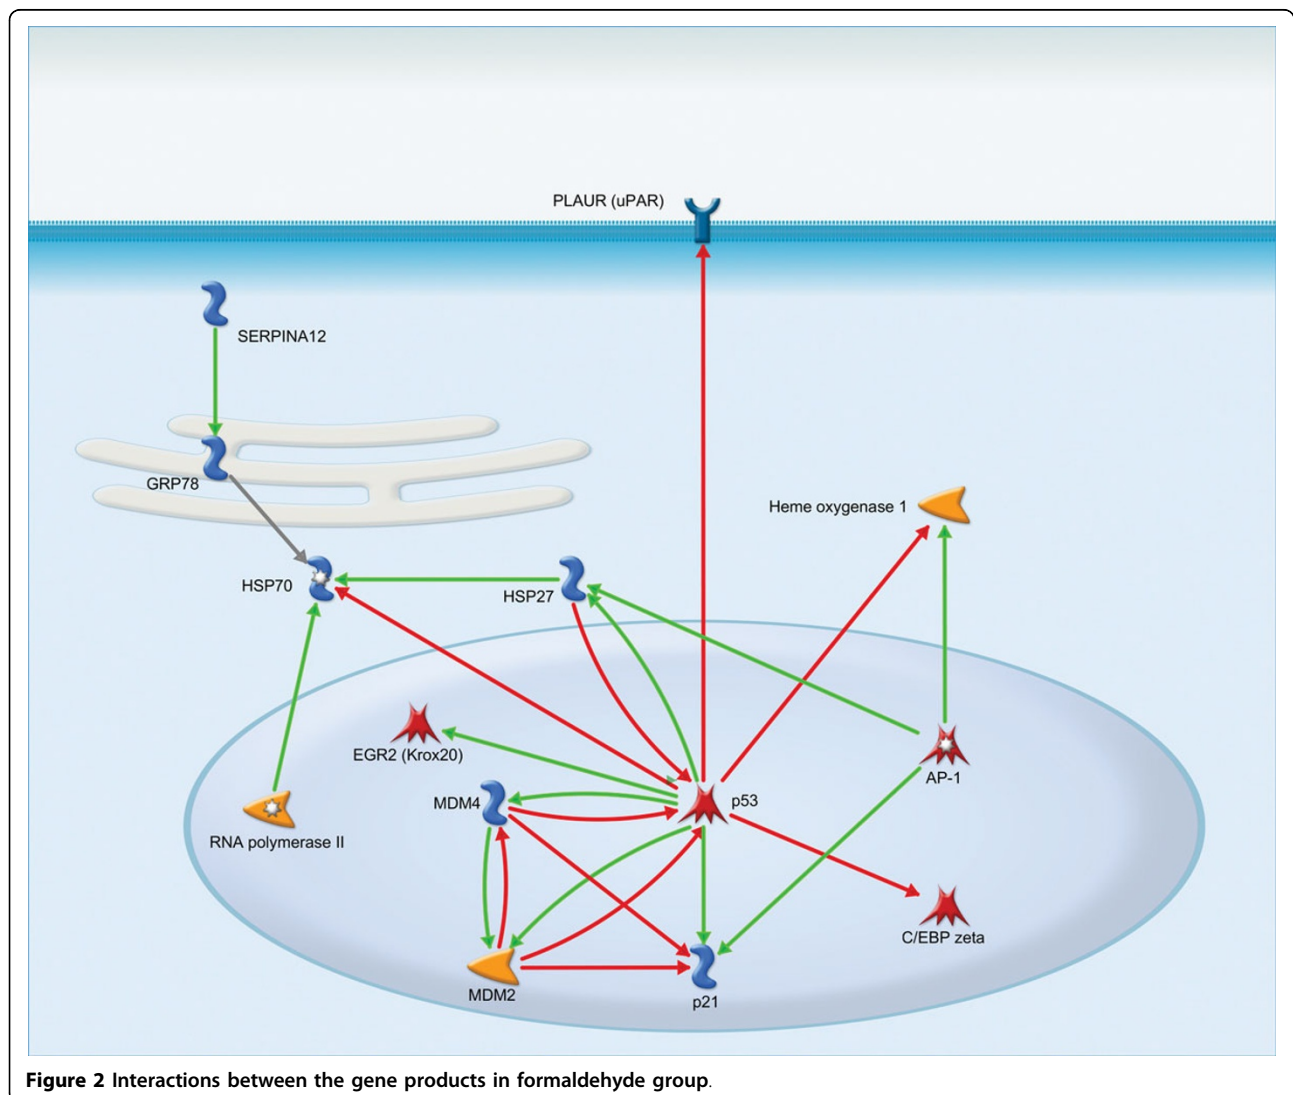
PLAUR (uPAR)

SERPINA12

GRP78

Heme oxygenase 1

HSP70

HSP27

EGR2 (Krox20)

AP-1

MDM4

p53

RNA polymerase II

C/EBP zeta

MDM2

p21

**Figure 2** Interactions between the gene products in formaldehyde group.